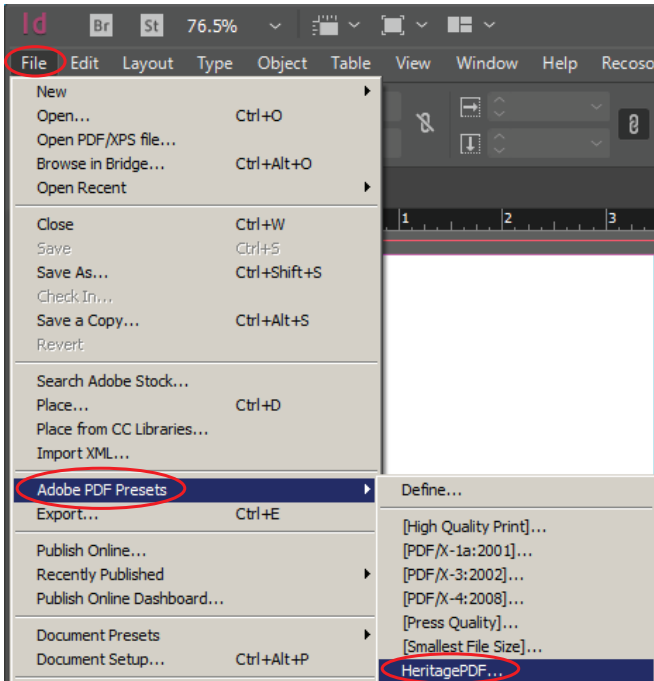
Id Br St 76.5%

File Edit Layout Type Object Table View Window Help Recoso

New
Open... Ctrl+O
Open PDF/XPS file...
Browse in Bridge... Ctrl+Alt+O
Open Recent

Close Ctrl+W
Save Ctrl+S
Save As... Ctrl+Shift+S
Check In...
Save a Copy... Ctrl+Alt+S
Revert

Search Adobe Stock...
Place... Ctrl+D
Place from CC Libraries...
Import XML...

Adobe PDF Presets
Export... Ctrl+E

Publish Online...
Recently Published
Publish Online Dashboard...

Document Presets
Document Setup... Ctrl+Alt+P

Define...

[High Quality Print]...
[PDF/X-1a:2001]...
[PDF/X-3:2002]...
[PDF/X-4:2008]...
[Press Quality]...
[Smallest File Size]...
HeritagePDF...

1 2 3